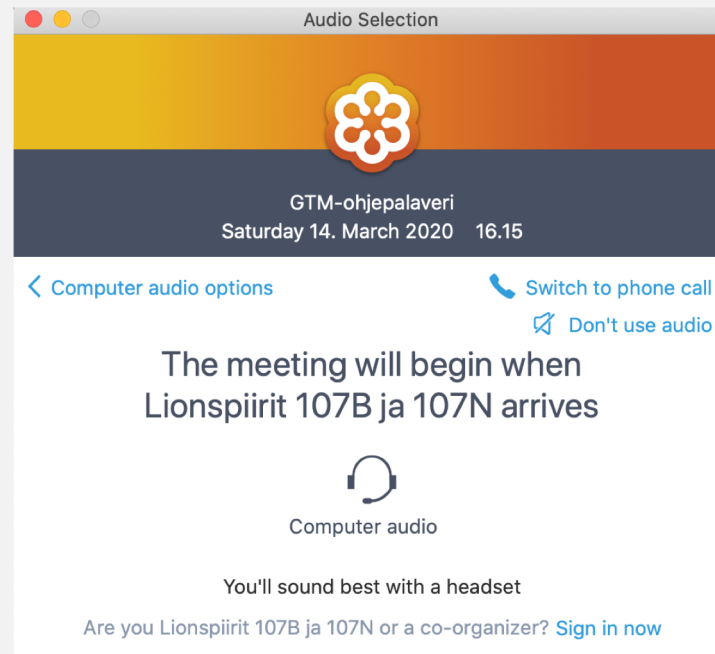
Audio Selection

GTM-ohjepalaveri
Saturday 14. March 2020 16.15

Computer audio options

Switch to phone call

Don't use audio

The meeting will begin when Lionspiirit 107B ja 107N arrives

Computer audio

You'll sound best with a headset

Are you Lionspiirit 107B ja 107N or a co-organizer? Sign in now